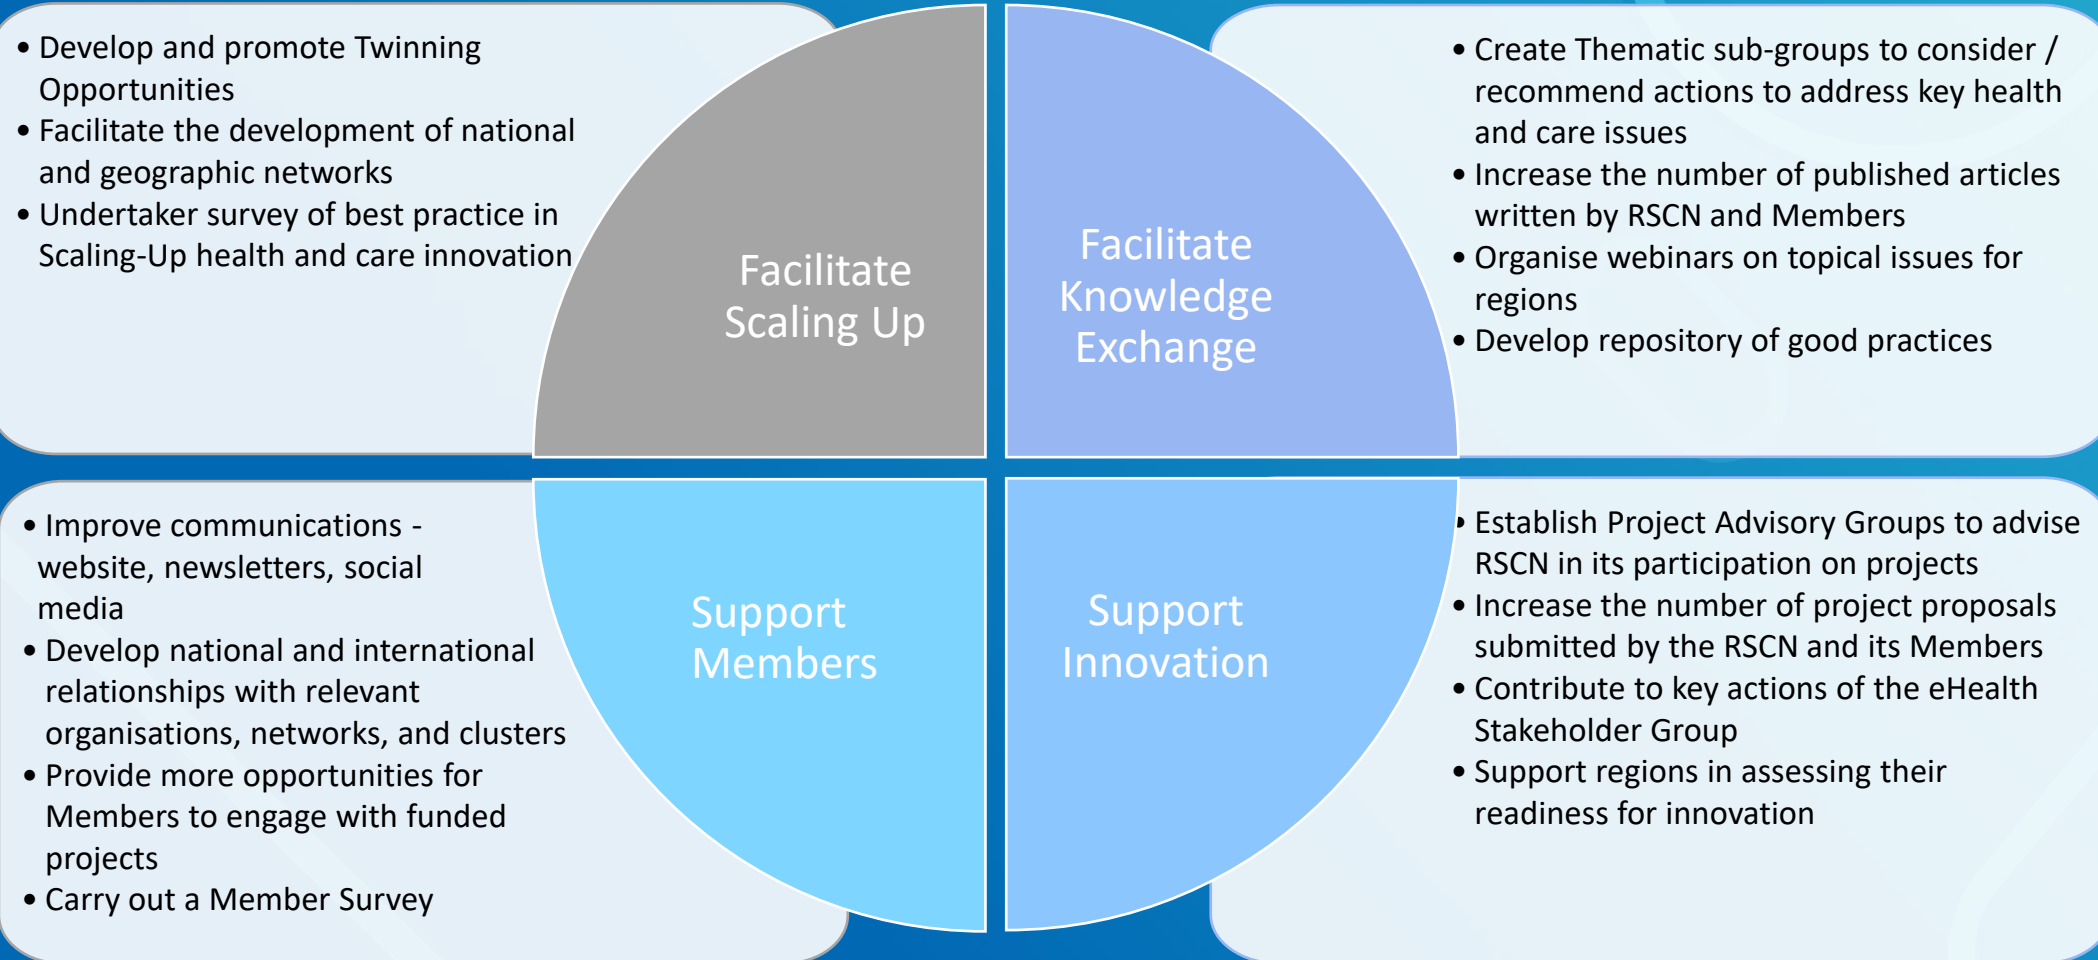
• Develop and promote Twinning Opportunities
• Facilitate the development of national and geographic networks
• Undertaker survey of best practice in Scaling-Up health and care innovation

Facilitate Scaling Up

Facilitate Knowledge Exchange

• Create Thematic sub-groups to consider / recommend actions to address key health and care issues
• Increase the number of published articles written by RSCN and Members
• Organise webinars on topical issues for regions
• Develop repository of good practices

• Improve communications - website, newsletters, social media
• Develop national and international relationships with relevant organisations, networks, and clusters
• Provide more opportunities for Members to engage with funded projects
• Carry out a Member Survey

Support Members

Support Innovation

• Establish Project Advisory Groups to advise RSCN in its participation on projects
• Increase the number of project proposals submitted by the RSCN and its Members
• Contribute to key actions of the eHealth Stakeholder Group
• Support regions in assessing their readiness for innovation